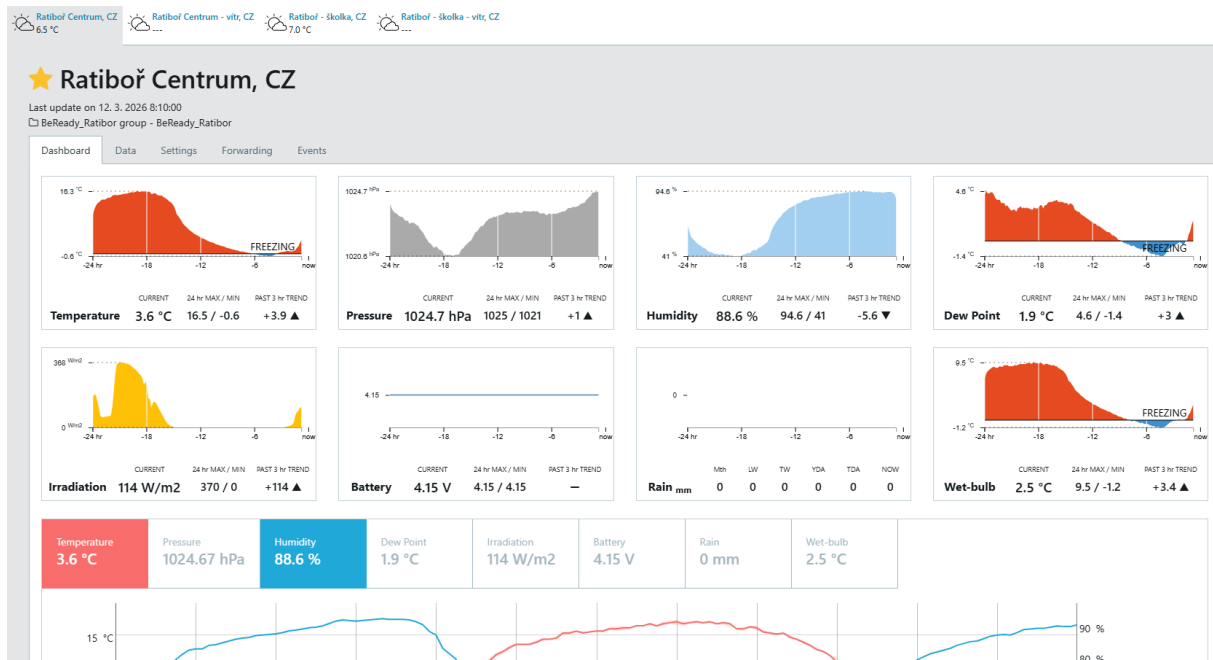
Ratiboř Centrum, CZ
6.5 °C
Ratiboř Centrum - vítr, CZ
---
Ratiboř - školka, CZ
7.0 °C
Ratiboř - školka - vítr, CZ
---

Ratiboř Centrum, CZ
Last update on 12. 3. 2026 8:10:00
BeReady_Ratibor group - BeReady_Ratibor

Dashboard
Data
Settings
Forwarding
Events

16.3 °C
-0.6 °C
FREEZING
-24 hr -18 -12 -6 now
CURRENT 24 hr MAX / MIN PAST 3 hr TREND
Temperature 3.6 °C 16.5 / -0.6 +3.9 ▲

1024.7 hPa
1020.6 hPa
-24 hr -18 -12 -6 now
CURRENT 24 hr MAX / MIN PAST 3 hr TREND
Pressure 1024.7 hPa 1025 / 1021 +1 ▲

94.6 %
41 %
-24 hr -18 -12 -6 now
CURRENT 24 hr MAX / MIN PAST 3 hr TREND
Humidity 88.6 % 94.6 / 41 -5.6 ▼

4.6 °C
-1.4 °C
FREEZING
-24 hr -18 -12 -6 now
CURRENT 24 hr MAX / MIN PAST 3 hr TREND
Dew Point 1.9 °C 4.6 / -1.4 +3 ▲

368 W/m2
0 W/m2
-24 hr -18 -12 -6 now
CURRENT 24 hr MAX / MIN PAST 3 hr TREND
Irradiation 114 W/m2 370 / 0 +114 ▲

4.15
-24 hr -18 -12 -6 now
CURRENT 24 hr MAX / MIN PAST 3 hr TREND
Battery 4.15 V 4.15 / 4.15 —

0
-24 hr -18 -12 -6 now
Mth LW TW YDA TDA NOW
Rain mm 0 0 0 0 0 0

9.5 °C
-1.2 °C
FREEZING
-24 hr -18 -12 -6 now
CURRENT 24 hr MAX / MIN PAST 3 hr TREND
Wet-bulb 2.5 °C 9.5 / -1.2 +3.4 ▲

Temperature
3.6 °C
Pressure
1024.67 hPa
Humidity
88.6 %
Dew Point
1.9 °C
Irradiation
114 W/m2
Battery
4.15 V
Rain
0 mm
Wet-bulb
2.5 °C

15 °C
90 %
80 %